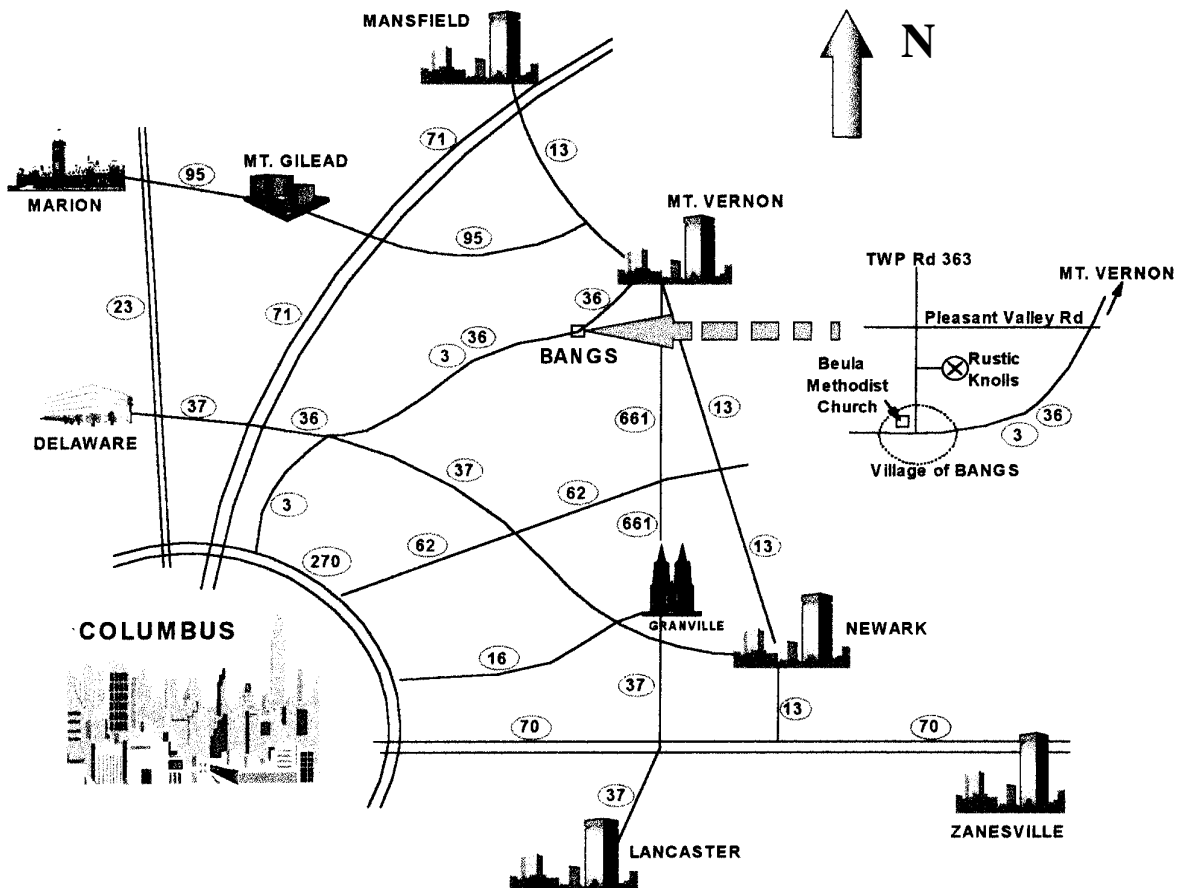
MANSFIELD

N

MT. GILEAD

95

MARION

71

13

MT. VERNON

95

TWP Rd 363

MT. VERNON

23

71

36

Pleasant Valley Rd

3

36

BANGS

Rustic Knolls

Beula Methodist Church

37

36

661

13

36

DELAWARE

3

Village of BANGS

37

62

3

661

62

13

270

COLUMBUS

GRANVILLE

NEWARK

16

37

70

13

70

37

ZANESVILLE

LANCASTER